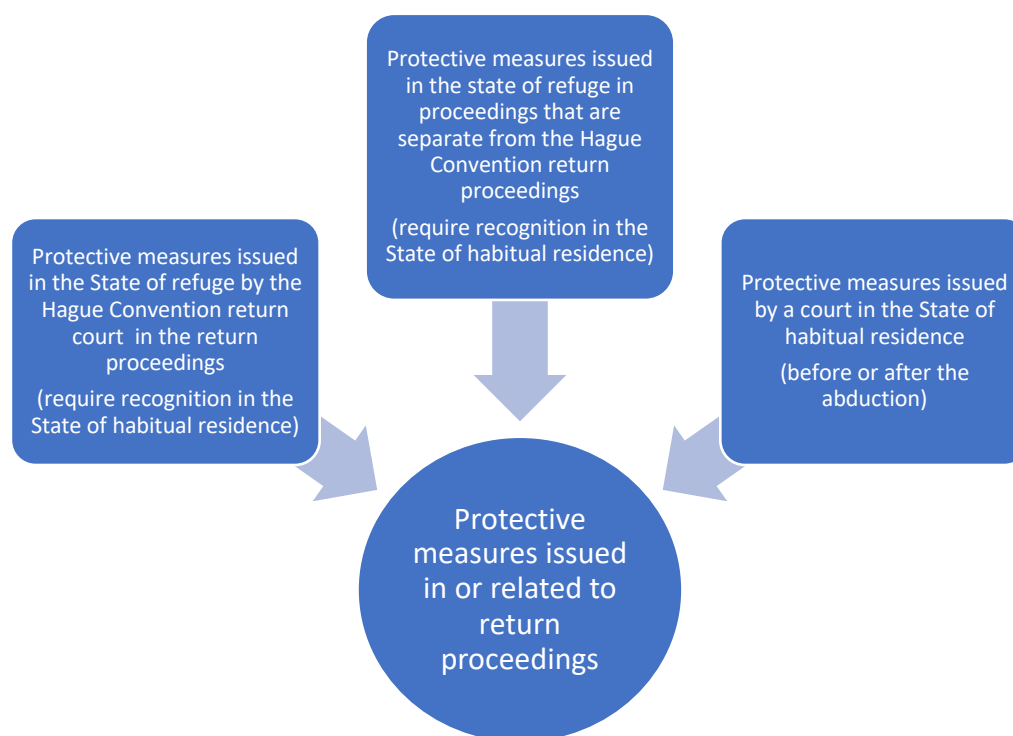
Protective measures issued in the state of refuge in proceedings that are separate from the Hague Convention return proceedings

(require recognition in the State of habitual residence)

Protective measures issued in the State of refuge by the Hague Convention return court in the return proceedings

(require recognition in the State of habitual residence)

Protective measures issued by a court in the State of habitual residence

(before or after the abduction)

Protective measures issued in or related to return proceedings